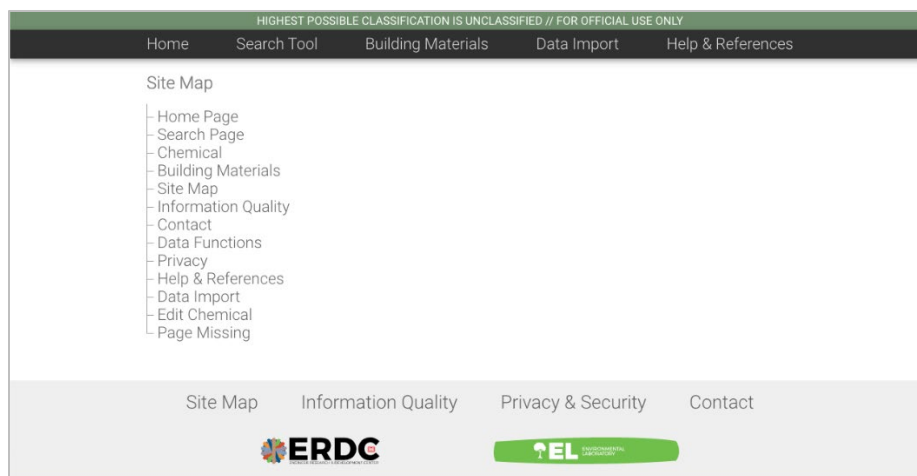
HIGHEST POSSIBLE CLASSIFICATION IS UNCLASSIFIED // FOR OFFICIAL USE ONLY

Home Search Tool Building Materials Data Import Help & References

Site Map

Home Page
Search Page
Chemical
Building Materials
Site Map
Information Quality
Contact
Data Functions
Privacy
Help & References
Data Import
Edit Chemical
Page Missing

Site Map Information Quality Privacy & Security Contact

ERDC

EL ENVIRONMENTAL LABORATORY